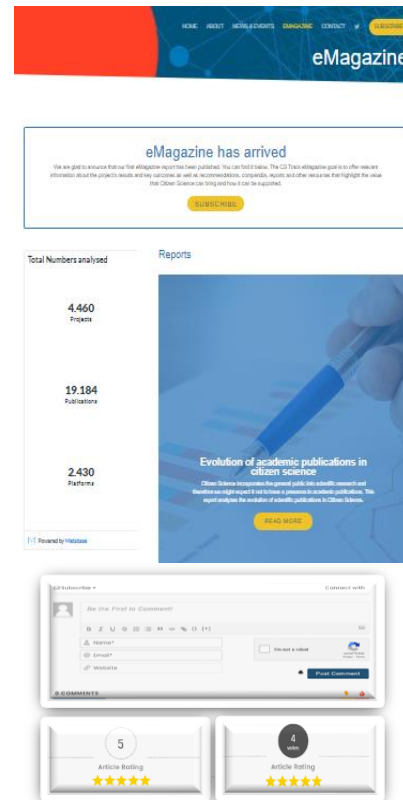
HOME ABOUT NEWS & EVENTS EMAGAZINE CONTACT SUBSCRIBE

eMagazine

eMagazine has arrived

We are glad to anounce that our first eMagazine report has been published. You can find it below. The CS Track eMagazine goal is to offer relevant information about the projects results and key outcomes as well as recommendations, compendia, reports and other resources that highlight the value that Citizen Science can bring and how it can be supported.

SUBSCRIBE

Total Numbers analysed

4.460
Projects

19.184
Publications

2.430
Platforms

Powered by Metabase

Reports

Evolution of academic publications in citizen science

Citizen Science incorporates the general public into scientific research and therefore we might expect it not to have a presence in academic publications. This report analyses the evolution of scientific publications in Citizen Science.

READ MORE

Subscribe ▾

Connect with

Be the First to Comment!

B I U S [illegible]

Name*

Email*

Website

I'm not a robot

Post Comment

0 COMMENTS

5

Article Rating

4
votes

Article Rating